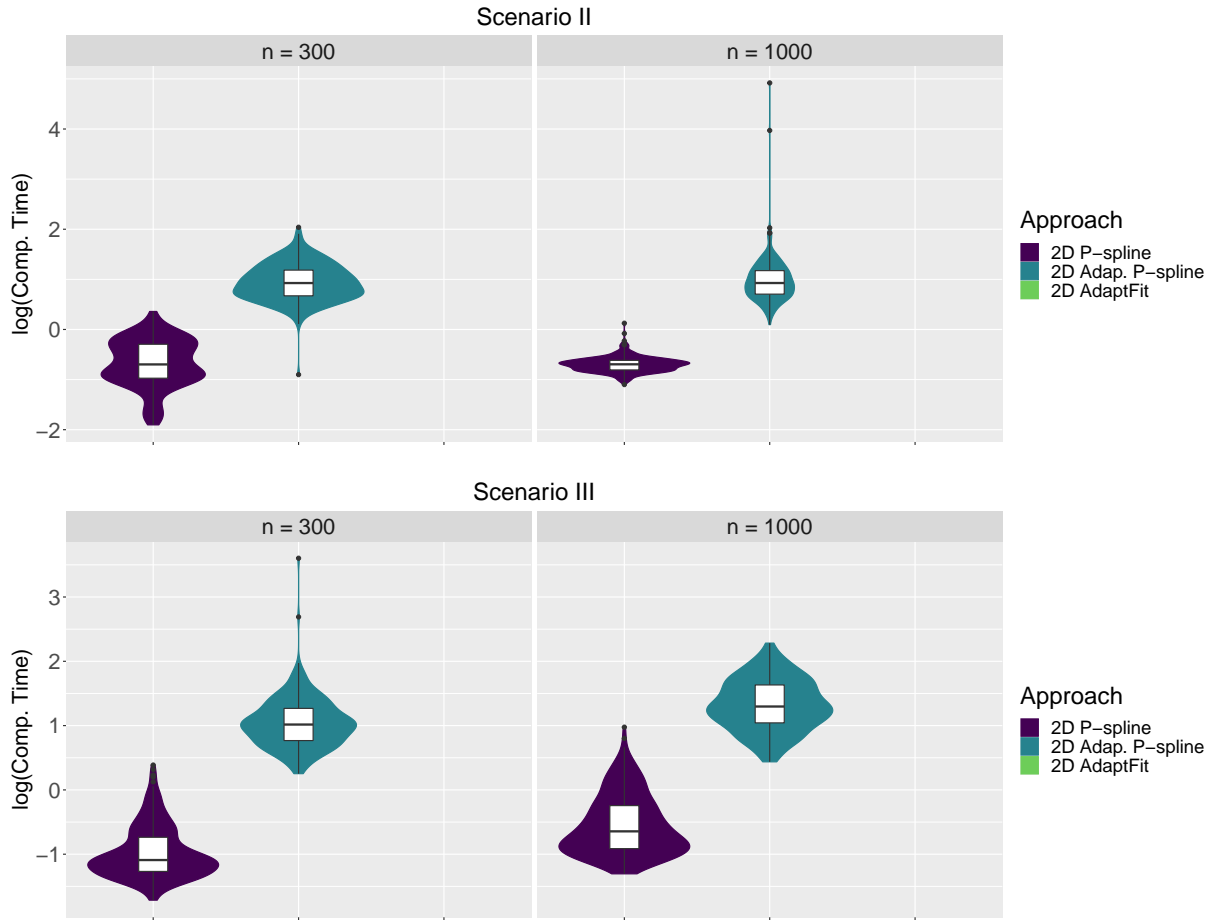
Scenario II

n = 300

n = 1000

log(Comp. Time)

4

2

0

−2

Approach
2D P−spline
2D Adap. P−spline
2D AdaptFit

Scenario III

n = 300

n = 1000

log(Comp. Time)

3

2

1

0

−1

Approach
2D P−spline
2D Adap. P−spline
2D AdaptFit